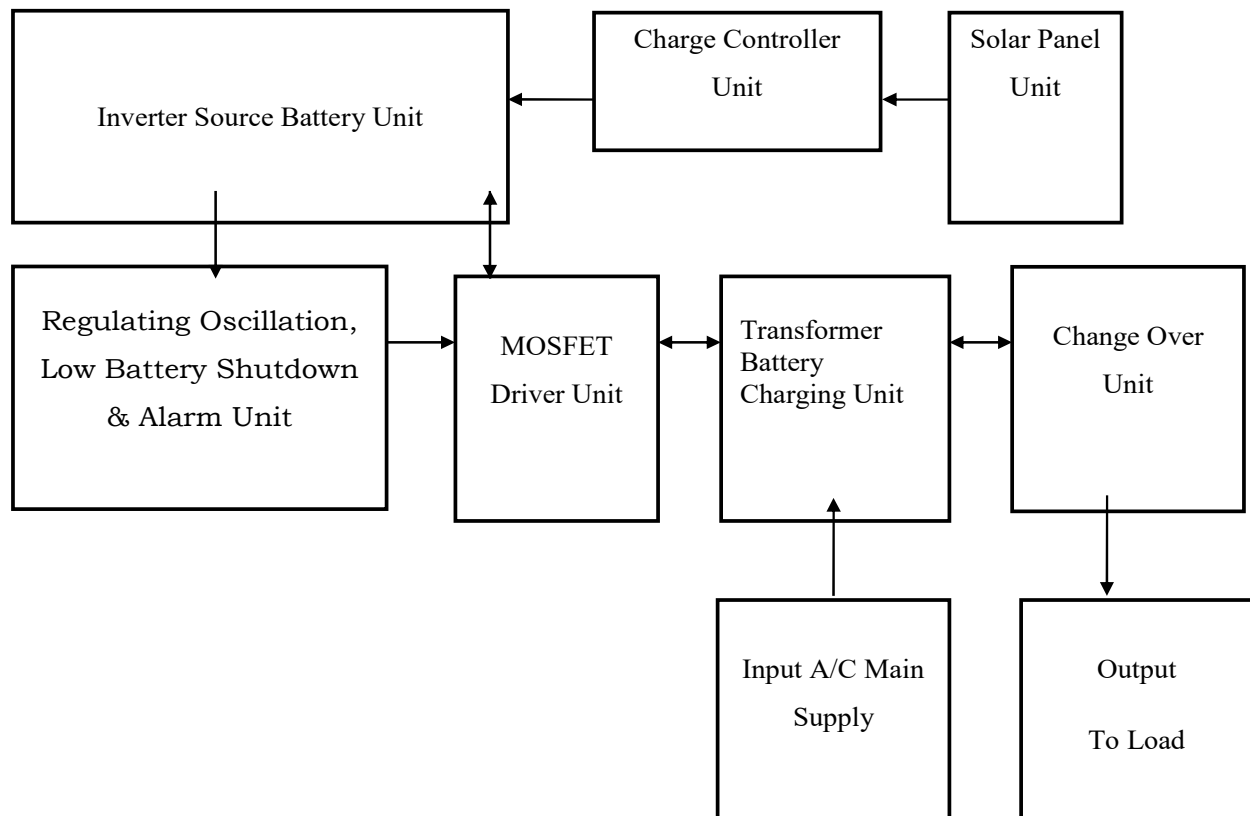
Inverter Source Battery Unit

Charge Controller Unit

Solar Panel Unit

Regulating Oscillation, Low Battery Shutdown & Alarm Unit

MOSFET Driver Unit

Transformer Battery Charging Unit

Change Over Unit

Input A/C Main Supply

Output To Load